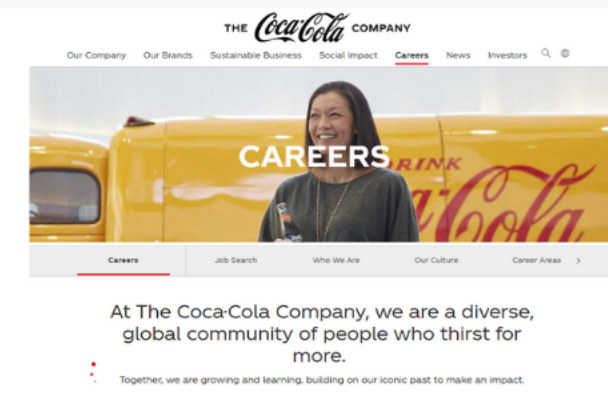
THE Coca-Cola COMPANY

Our Company Our Brands Sustainable Business Social Impact Careers News Investors

DRINK Coca-Cola

CAREERS

Careers Job Search Who We Are Our Culture Career Areas

At The Coca-Cola Company, we are a diverse, global community of people who thirst for more.

Together, we are growing and learning, building on our iconic past to make an impact.